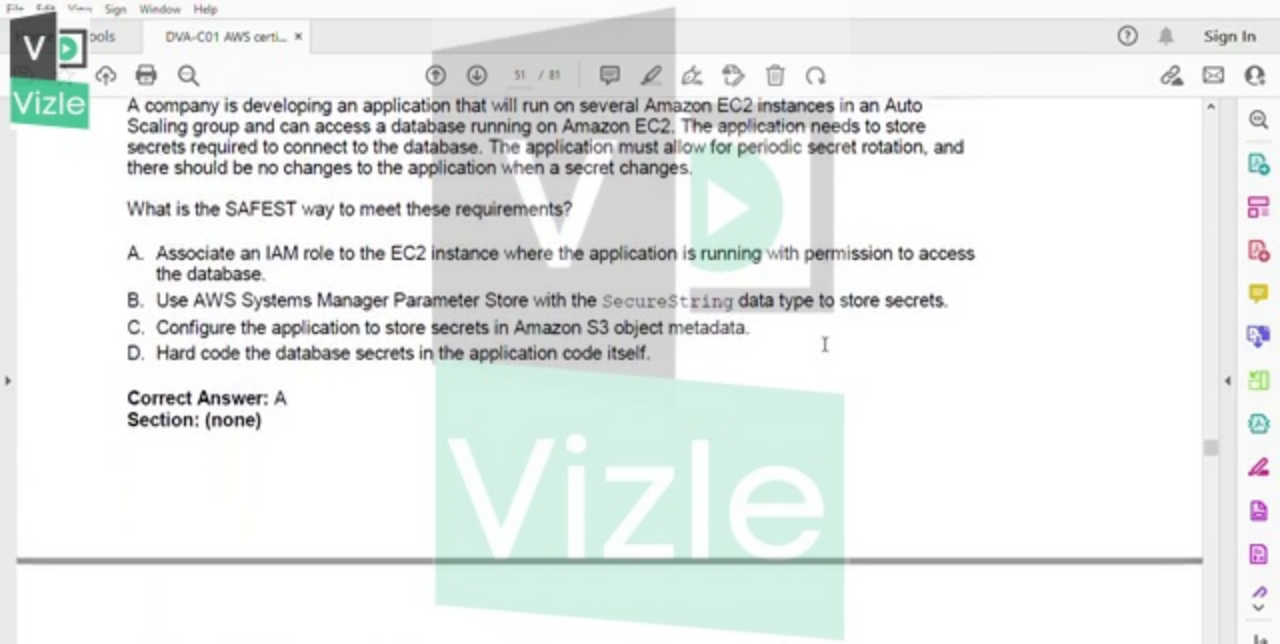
File Edit View Sign Window Help

Vizle

ools DVA-C01 AWS certi... ×

Sign In

51 / 81

A company is developing an application that will run on several Amazon EC2 instances in an Auto Scaling group and can access a database running on Amazon EC2. The application needs to store secrets required to connect to the database. The application must allow for periodic secret rotation, and there should be no changes to the application when a secret changes.

What is the SAFEST way to meet these requirements?

A. Associate an IAM role to the EC2 instance where the application is running with permission to access the database.
B. Use AWS Systems Manager Parameter Store with the SecureString data type to store secrets.
C. Configure the application to store secrets in Amazon S3 object metadata.
D. Hard code the database secrets in the application code itself.

Correct Answer: A
Section: (none)

Vizle